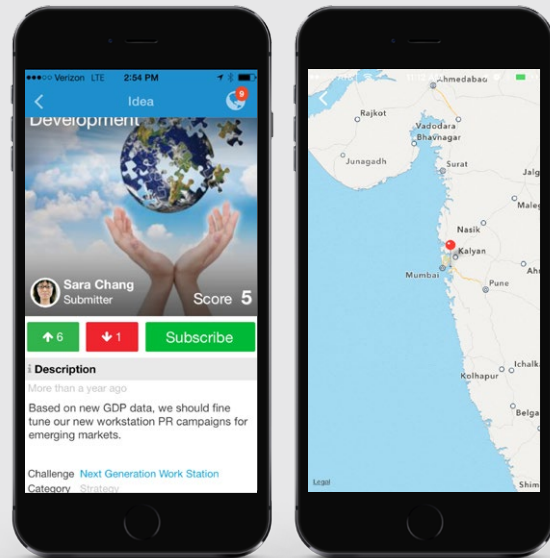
Verizon LTE 2:54 PM

Idea

9

Development

Sara Chang
Submitter

Score 5

6

1

Subscribe

Description

More than a year ago

Based on new GDP data, we should fine tune our new workstation PR campaigns for emerging markets.

Challenge Next Generation Work Station
Category Strategy

Ahmedabad
Rajkot
Vadodara
Bhavnagar
Junagadh
Surat
Jalg
Nasik
Maleg
Kalyan
Mumbai
Ahr
Pune
Ichalk
Kolhapur
Belga
Legal
Shim